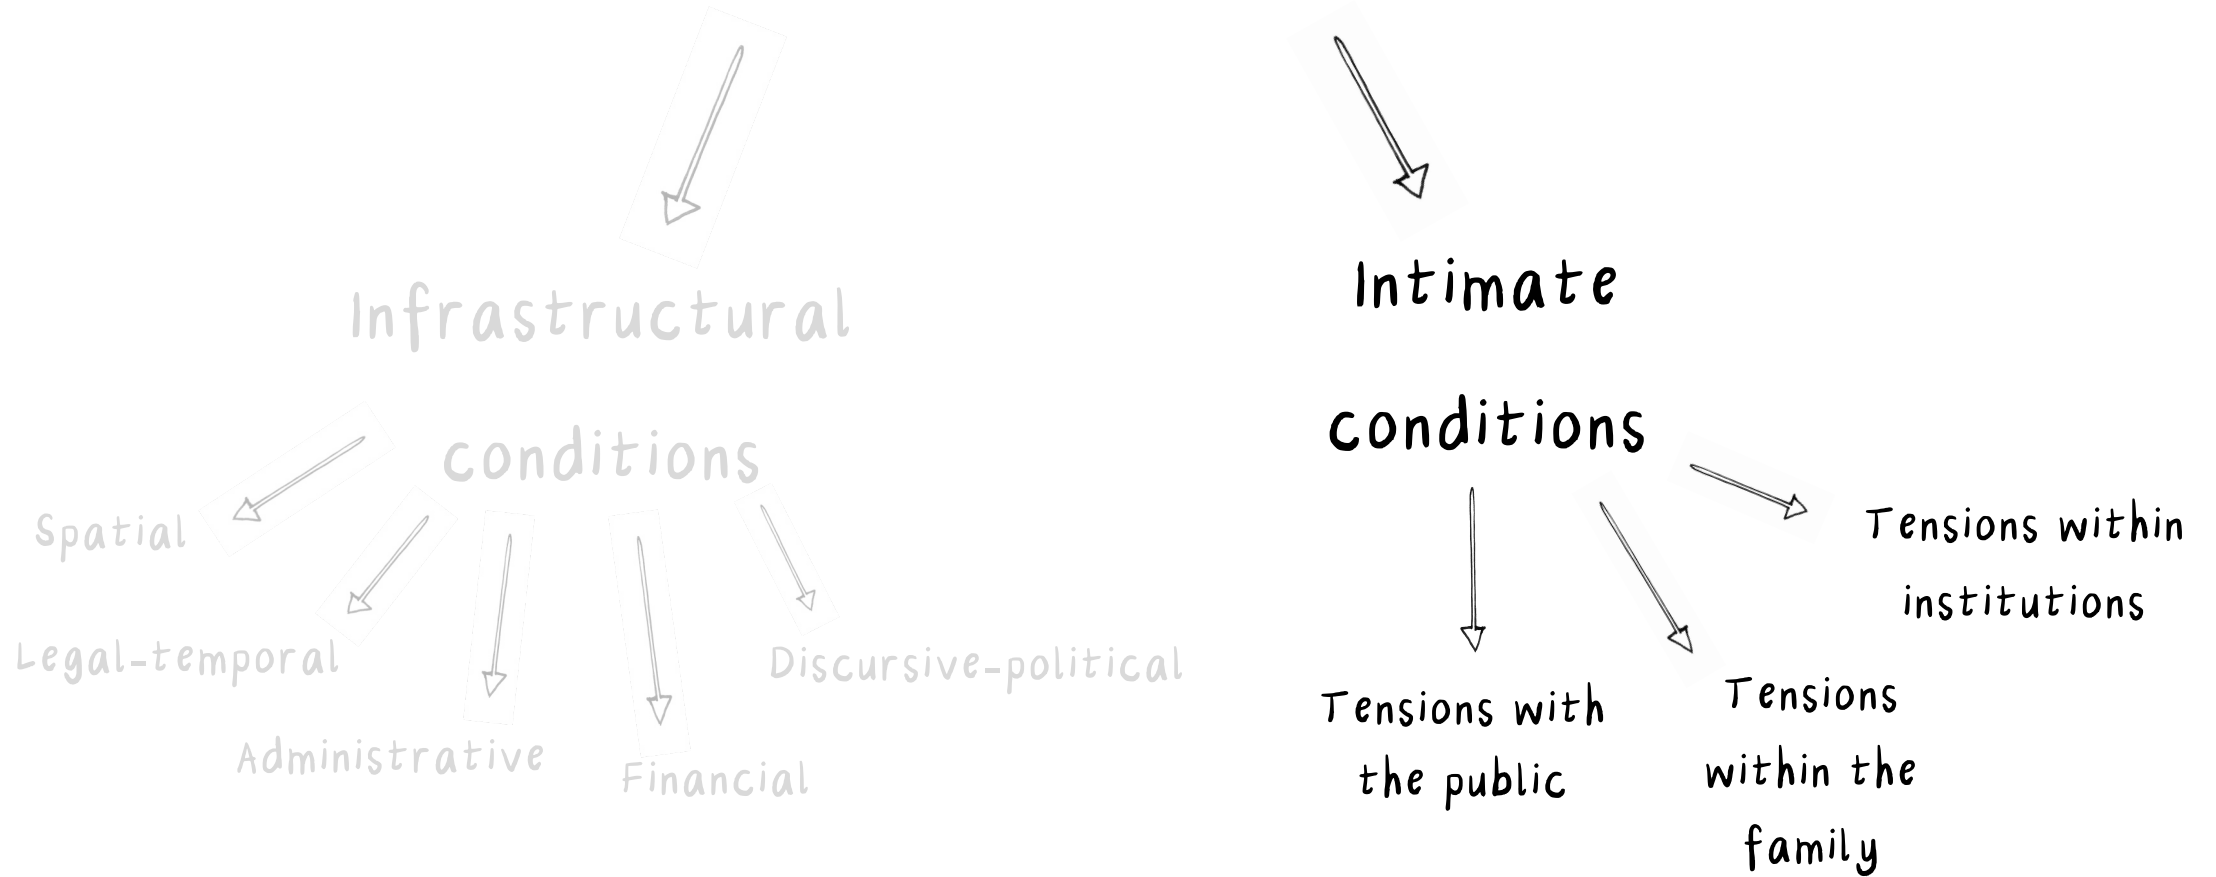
Infrastructural conditions

Spatial

Legal-temporal

Administrative

Financial

Discursive-political

Intimate conditions

Tensions with the public

Tensions within the family

Tensions within institutions